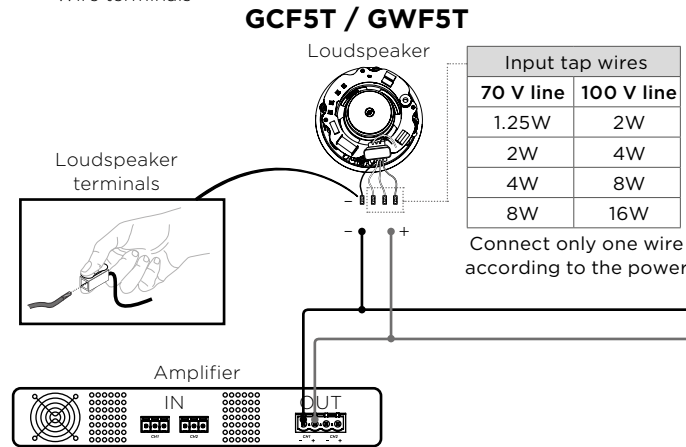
Wire terminals

GCF5T / GWF5T

Loudspeaker

| Input tap wires | |
|---|---|
| 70 V line | 100 V line |
| 1.25W | 2W |
| 2W | 4W |
| 4W | 8W |
| 8W | 16W |

Connect only one wire according to the power

Loudspeaker terminals

–

–

+

Amplifier

IN

OUT

CH1

CH2

CH1 + – CH2 + –